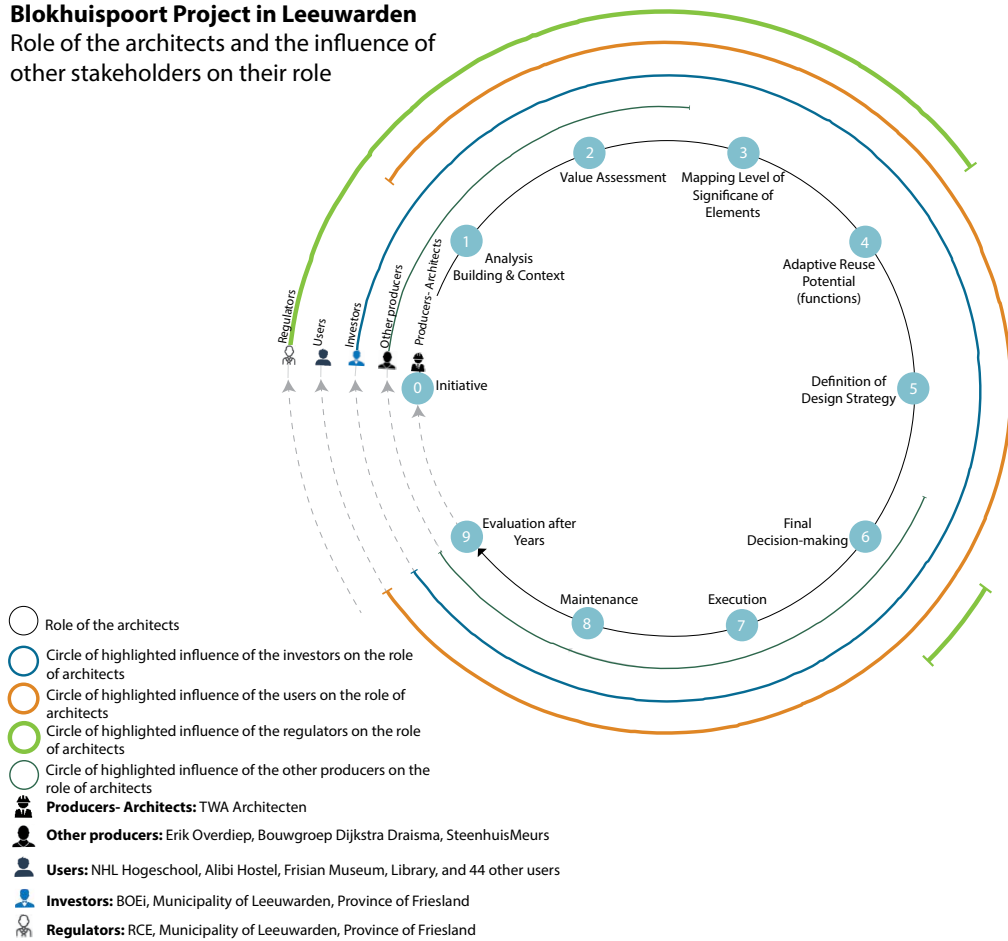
**Blokhuispoort Project in Leeuwarden**
Role of the architects and the influence of other stakeholders on their role

Regulators
Users
Investors
Other producers
Producers- Architects

0 Initiative
1 Analysis Building & Context
2 Value Assessment
3 Mapping Level of Significane of Elements
4 Adaptive Reuse Potential (functions)
5 Definition of Design Strategy
6 Final Decision-making
7 Execution
8 Maintenance
9 Evaluation after Years

Role of the architects
Circle of highlighted influence of the investors on the role of architects
Circle of highlighted influence of the users on the role of architects
Circle of highlighted influence of the regulators on the role of architects
Circle of highlighted influence of the other producers on the role of architects
**Producers- Architects:** TWA Architecten
**Other producers:** Erik Overdiep, Bouwgroep Dijkstra Draisma, SteenhuisMeurs
**Users:** NHL Hogeschool, Alibi Hostel, Frisian Museum, Library, and 44 other users
**Investors:** BOEi, Municipality of Leeuwarden, Province of Friesland
**Regulators:** RCE, Municipality of Leeuwarden, Province of Friesland